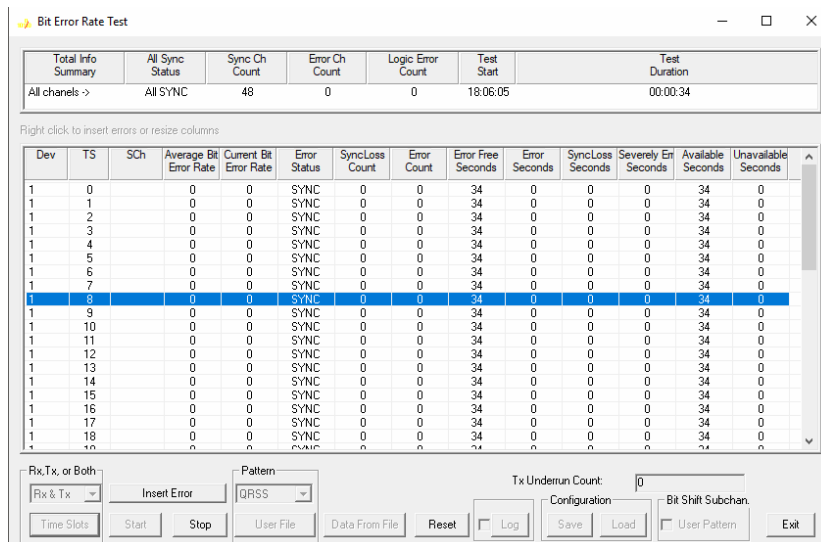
Bit Error Rate Test

| Total Info Summary | All Sync Status | Sync Ch Count | Error Ch Count | Logic Error Count | Test Start | Test Duration |
|---|---|---|---|---|---|---|
| All chanels -> | All SYNC | 48 | 0 | 0 | 18:06:05 | 00:00:34 |

Right click to insert errors or resize columns

| Dev | TS | SCh | Average Bit Error Rate | Current Bit Error Rate | Error Status | SyncLoss Count | Error Count | Error Free Seconds | Error Seconds | SyncLoss Seconds | Severely Err Seconds | Available Seconds | Unavailable Seconds |
|---|---|---|---|---|---|---|---|---|---|---|---|---|---|
| 1 | 0 | | 0 | 0 | SYNC | 0 | 0 | 34 | 0 | 0 | 0 | 34 | 0 |
| 1 | 1 | | 0 | 0 | SYNC | 0 | 0 | 34 | 0 | 0 | 0 | 34 | 0 |
| 1 | 2 | | 0 | 0 | SYNC | 0 | 0 | 34 | 0 | 0 | 0 | 34 | 0 |
| 1 | 3 | | 0 | 0 | SYNC | 0 | 0 | 34 | 0 | 0 | 0 | 34 | 0 |
| 1 | 4 | | 0 | 0 | SYNC | 0 | 0 | 34 | 0 | 0 | 0 | 34 | 0 |
| 1 | 5 | | 0 | 0 | SYNC | 0 | 0 | 34 | 0 | 0 | 0 | 34 | 0 |
| 1 | 6 | | 0 | 0 | SYNC | 0 | 0 | 34 | 0 | 0 | 0 | 34 | 0 |
| 1 | 7 | | 0 | 0 | SYNC | 0 | 0 | 34 | 0 | 0 | 0 | 34 | 0 |
| 1 | 8 | | 0 | 0 | SYNC | 0 | 0 | 34 | 0 | 0 | 0 | 34 | 0 |
| 1 | 9 | | 0 | 0 | SYNC | 0 | 0 | 34 | 0 | 0 | 0 | 34 | 0 |
| 1 | 10 | | 0 | 0 | SYNC | 0 | 0 | 34 | 0 | 0 | 0 | 34 | 0 |
| 1 | 11 | | 0 | 0 | SYNC | 0 | 0 | 34 | 0 | 0 | 0 | 34 | 0 |
| 1 | 12 | | 0 | 0 | SYNC | 0 | 0 | 34 | 0 | 0 | 0 | 34 | 0 |
| 1 | 13 | | 0 | 0 | SYNC | 0 | 0 | 34 | 0 | 0 | 0 | 34 | 0 |
| 1 | 14 | | 0 | 0 | SYNC | 0 | 0 | 34 | 0 | 0 | 0 | 34 | 0 |
| 1 | 15 | | 0 | 0 | SYNC | 0 | 0 | 34 | 0 | 0 | 0 | 34 | 0 |
| 1 | 16 | | 0 | 0 | SYNC | 0 | 0 | 34 | 0 | 0 | 0 | 34 | 0 |
| 1 | 17 | | 0 | 0 | SYNC | 0 | 0 | 34 | 0 | 0 | 0 | 34 | 0 |
| 1 | 18 | | 0 | 0 | SYNC | 0 | 0 | 34 | 0 | 0 | 0 | 34 | 0 |
| 1 | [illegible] | | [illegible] | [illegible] | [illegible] | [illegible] | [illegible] | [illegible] | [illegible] | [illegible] | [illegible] | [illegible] | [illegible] |

Rx,Tx, or Both
Rx & Tx
Insert Error
Pattern
QRSS
Tx Underrun Count: 0
Configuration
Bit Shift Subchan.
Time Slots
Start
Stop
User File
Data From File
Reset
Log
Save
Load
User Pattern
Exit